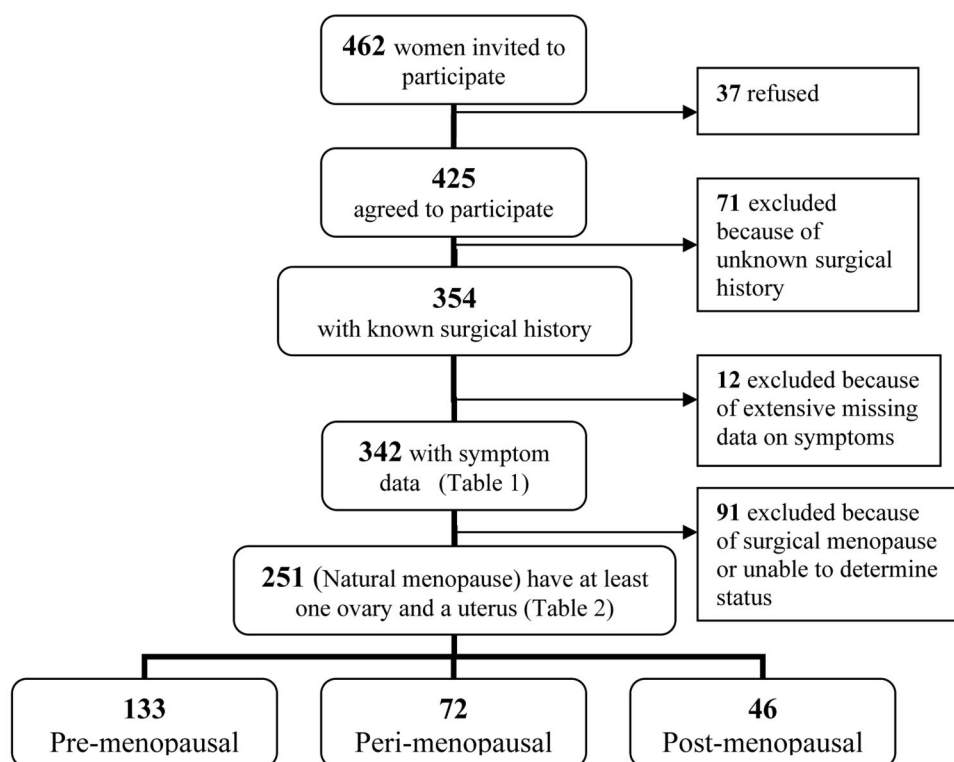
462 women invited to participate

37 refused

425 agreed to participate

71 excluded because of unknown surgical history

354 with known surgical history

12 excluded because of extensive missing data on symptoms

342 with symptom data (Table 1)

91 excluded because of surgical menopause or unable to determine status

251 (Natural menopause) have at least one ovary and a uterus (Table 2)

133 Pre-menopausal

72 Peri-menopausal

46 Post-menopausal